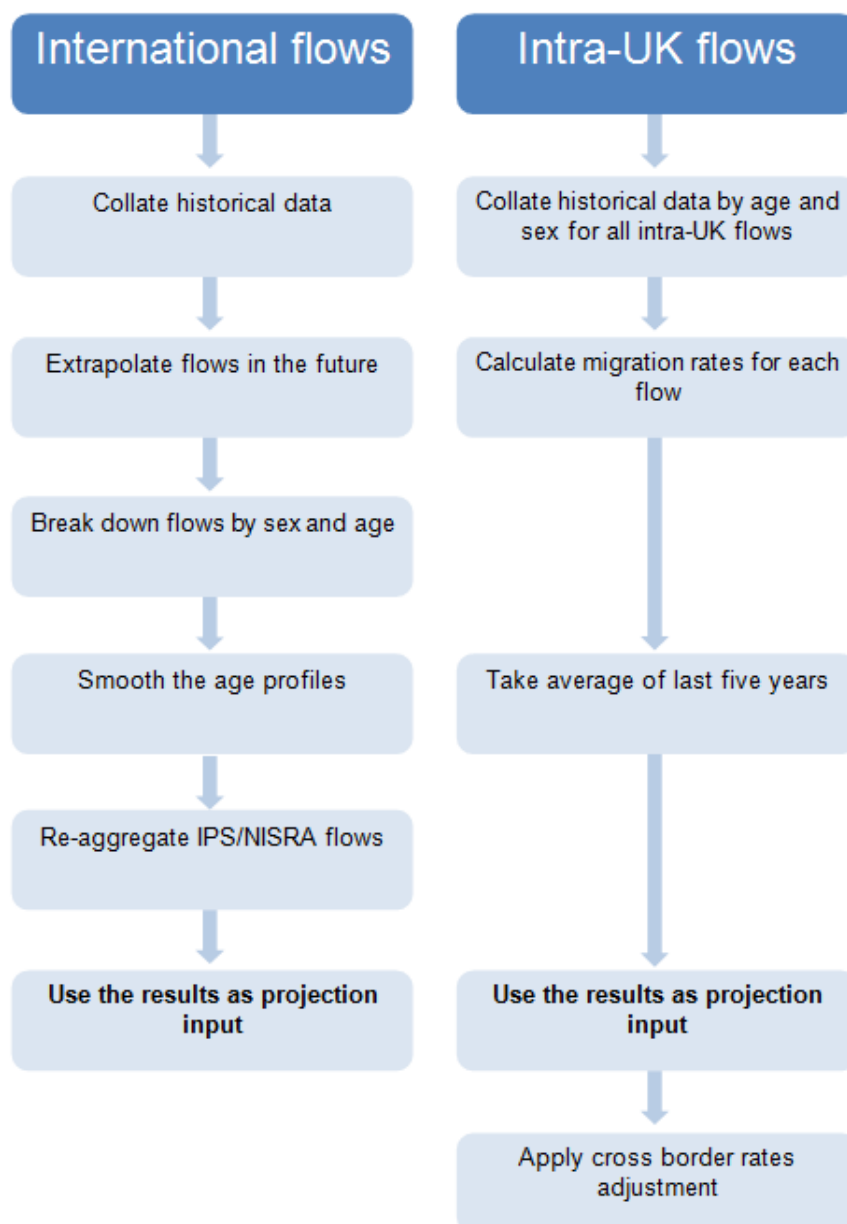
International flows

Collate historical data

Extrapolate flows in the future

Break down flows by sex and age

Smooth the age profiles

Re-aggregate IPS/NISRA flows

**Use the results as projection input**

Intra-UK flows

Collate historical data by age and sex for all intra-UK flows

Calculate migration rates for each flow

Take average of last five years

**Use the results as projection input**

Apply cross border rates adjustment